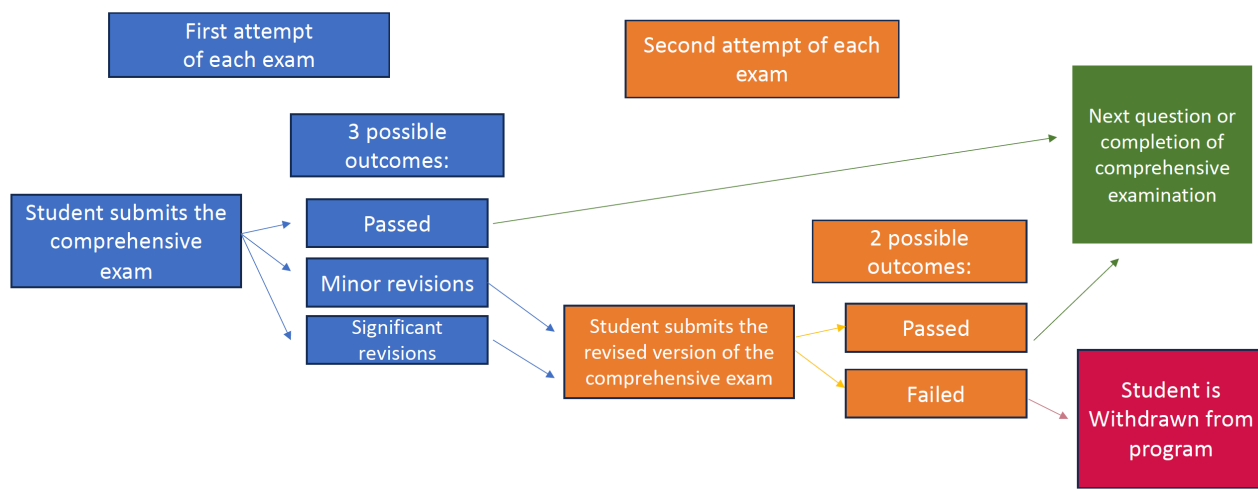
First attempt of each exam

Second attempt of each exam

3 possible outcomes:

Next question or completion of comprehensive examination

Student submits the comprehensive exam

Passed

Minor revisions

Significant revisions

2 possible outcomes:

Student submits the revised version of the comprehensive exam

Passed

Failed

Student is Withdrawn from program